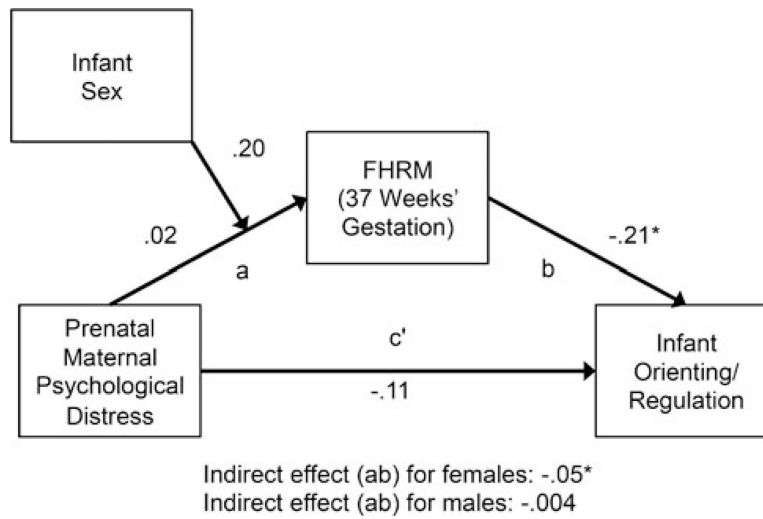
Infant Sex

.20

FHRM (37 Weeks' Gestation)

.02

a

-.21*

b

Prenatal Maternal Psychological Distress

c'

-.11

Infant Orienting/ Regulation

Indirect effect (ab) for females: -.05*
Indirect effect (ab) for males: -.004